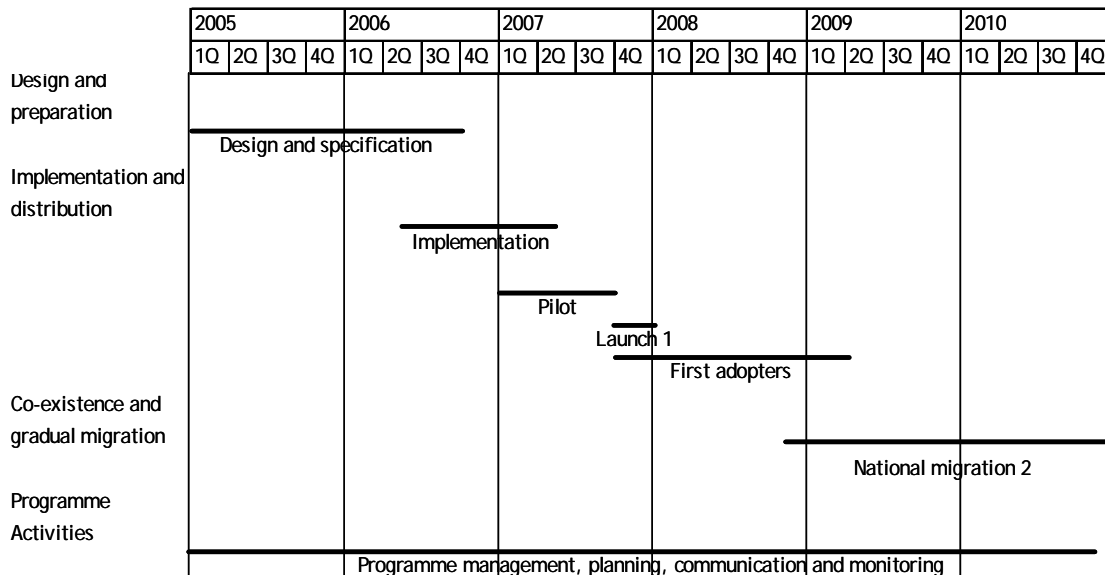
| 2005 | | | | 2006 | | | | 2007 | | | | 2008 | | | | 2009 | | | | 2010 | | | |
|---|---|---|---|---|---|---|---|---|---|---|---|---|---|---|---|---|---|---|---|---|---|---|---|
| 1Q | 2Q | 3Q | 4Q | 1Q | 2Q | 3Q | 4Q | 1Q | 2Q | 3Q | 4Q | 1Q | 2Q | 3Q | 4Q | 1Q | 2Q | 3Q | 4Q | 1Q | 2Q | 3Q | 4Q |

Design and preparation

Design and specification

Implementation and distribution

Implementation

Pilot

Launch 1

First adopters

Co-existence and gradual migration

National migration 2

Programme Activities

Programme management, planning, communication and monitoring